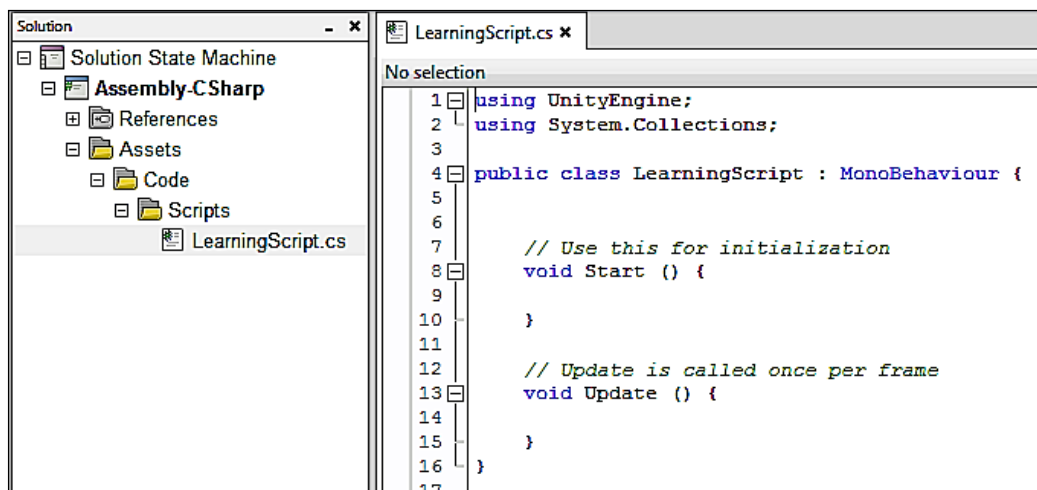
Solution

Solution State Machine
Assembly-CSharp
References
Assets
Code
Scripts
LearningScript.cs

LearningScript.cs ✖

No selection

1 using UnityEngine;
2 using System.Collections;
3
4 public class LearningScript : MonoBehaviour {
5
6
7 // Use this for initialization
8 void Start () {
9
10 }
11
12 // Update is called once per frame
13 void Update () {
14
15 }
16 }
17